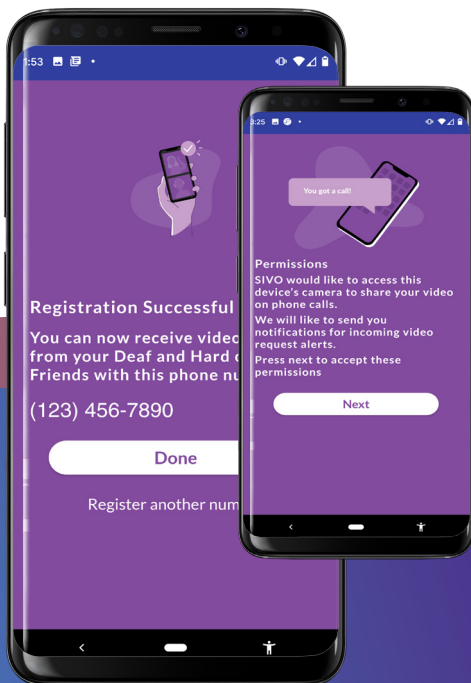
:53

Registration Successful

You can now receive video from your Deaf and Hard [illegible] Friends with this phone nu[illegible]

(123) 456-7890

Done

Register another num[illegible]

3:25

You got a call!

Permissions

SIVO would like to access this device's camera to share your video on phone calls.

We will like to send you notifications for incoming video request alerts.

Press next to accept these permissions

Next